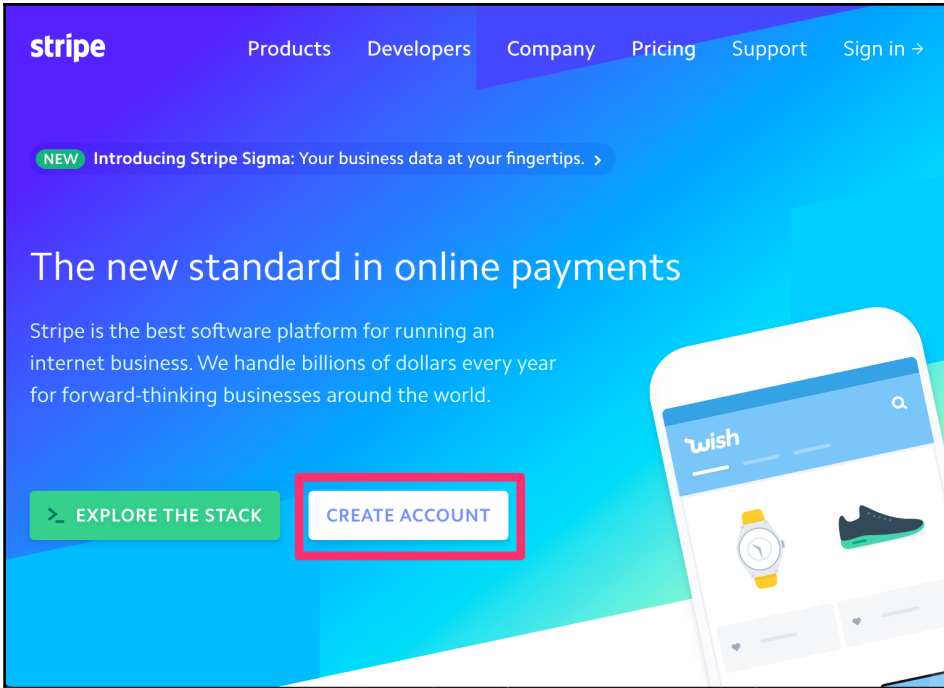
stripe

Products Developers Company Pricing Support Sign in →

NEW Introducing Stripe Sigma: Your business data at your fingertips. ›

The new standard in online payments

Stripe is the best software platform for running an internet business. We handle billions of dollars every year for forward-thinking businesses around the world.

>_ EXPLORE THE STACK

CREATE ACCOUNT

wish